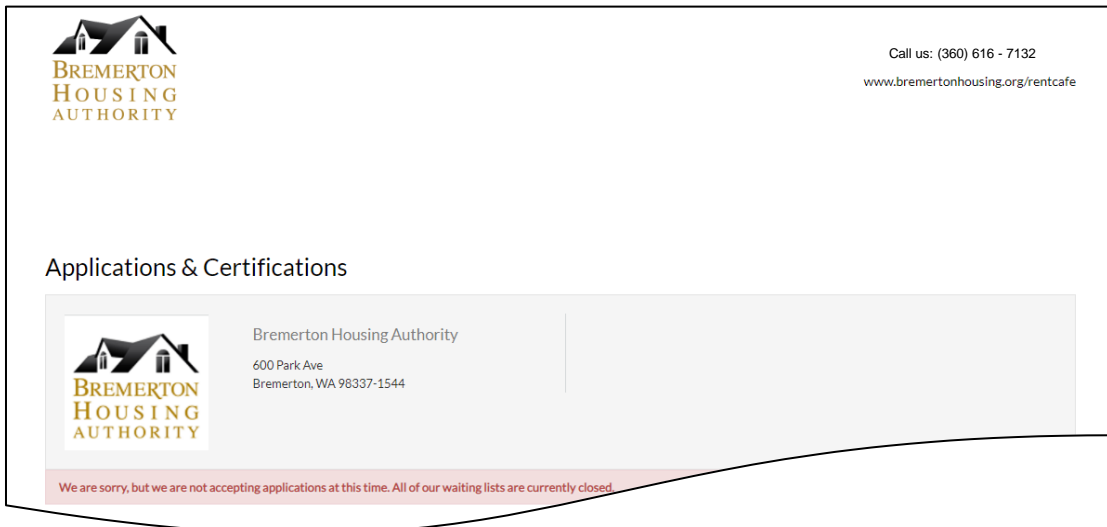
BREMERTON HOUSING AUTHORITY

Call us: (360) 616 - 7132

www.bremertonhousing.org/rentcafe

Applications & Certifications

BREMERTON HOUSING AUTHORITY

Bremerton Housing Authority

600 Park Ave
Bremerton, WA 98337-1544

We are sorry, but we are not accepting applications at this time. All of our waiting lists are currently closed.